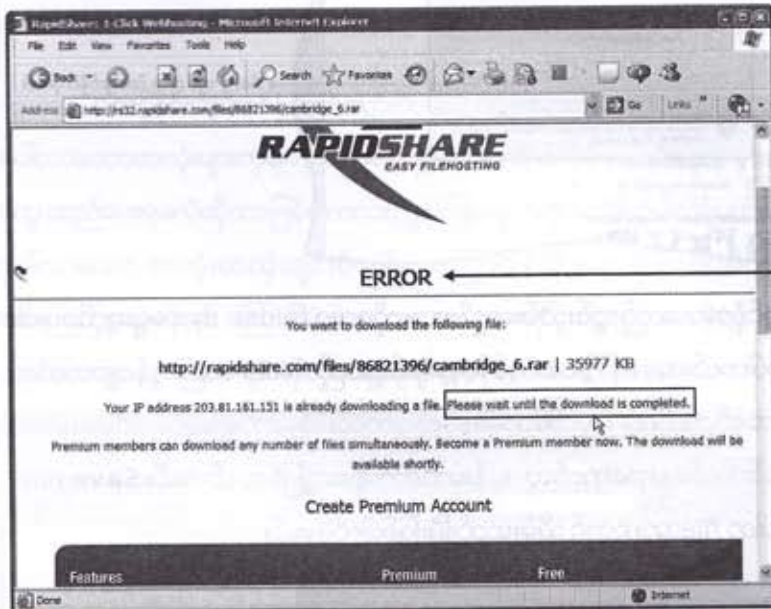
RapidShare: 1-Click Webhosting - Microsoft Internet Explorer

File Edit View Favorites Tools Help

Back Search Favorites

Address http://rs32.rapidshare.com/files/86821396/cambridge_6.rar Go Links

RAPIDSHARE
EASY FILEHOSTING

ERROR

You want to download the following file:

http://rapidshare.com/files/86821396/cambridge_6.rar | 35977 KB

Your IP address 203.81.161.151 is already downloading a file. Please wait until the download is completed.

Premium members can download any number of files simultaneously. Become a Premium member now. The download will be available shortly.

Create Premium Account

| Features | Premium | Free |
|---|---|---|

Done Internet